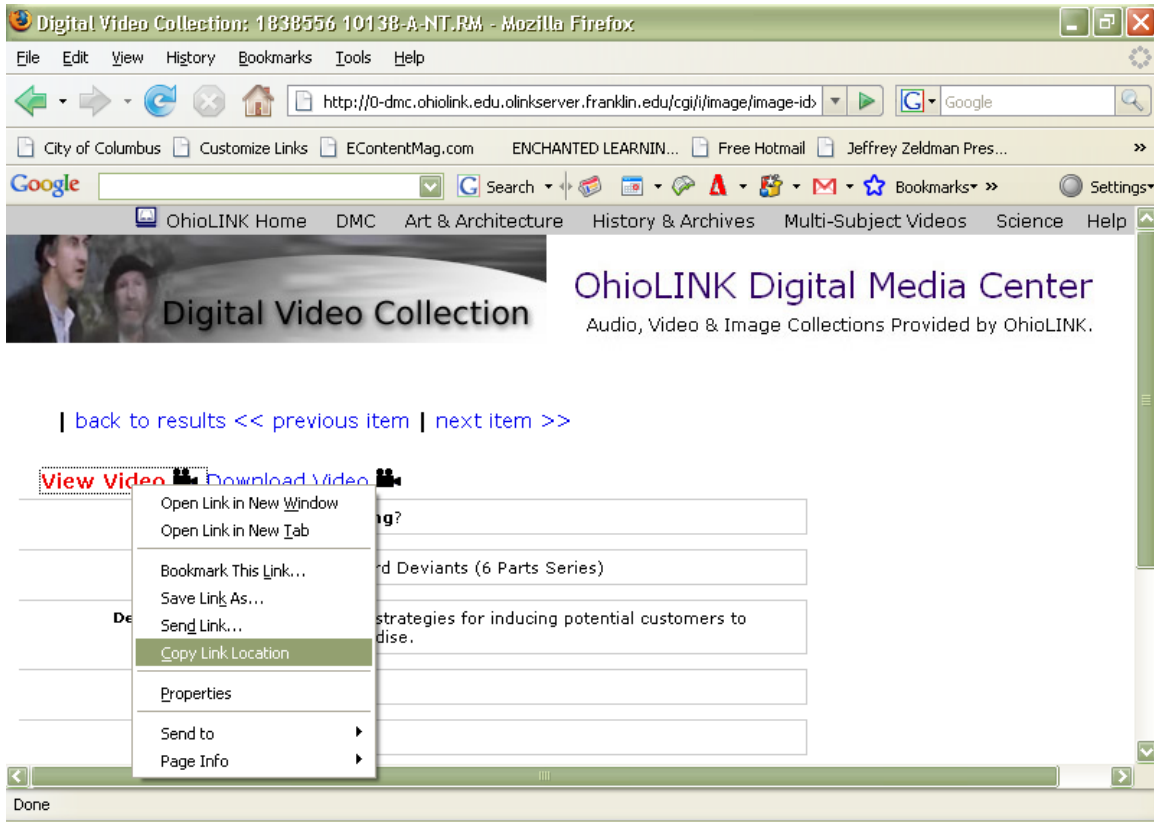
Digital Video Collection: 1838556 10138-A-NT.RM - Mozilla Firefox

File Edit View History Bookmarks Tools Help

http://0-dmc.ohiolink.edu.olinkserver.franklin.edu/cgi/i/image/image-id

Google

City of Columbus Customize Links EContentMag.com ENCHANTED LEARNIN... Free Hotmail Jeffrey Zeldman Pres... »

Google Search Bookmarks» Settings

OhioLINK Home DMC Art & Architecture History & Archives Multi-Subject Videos Science Help

Digital Video Collection

OhioLINK Digital Media Center

Audio, Video & Image Collections Provided by OhioLINK.

| back to results << previous item | next item >>

View Video Download Video

Open Link in New Window
Open Link in New Tab
Bookmark This Link...
Save Link As...
Send Link...
Copy Link Location
Properties
Send to
Page Info

ng?

rd Deviants (6 Parts Series)

De

strategies for inducing potential customers to dise.

Done